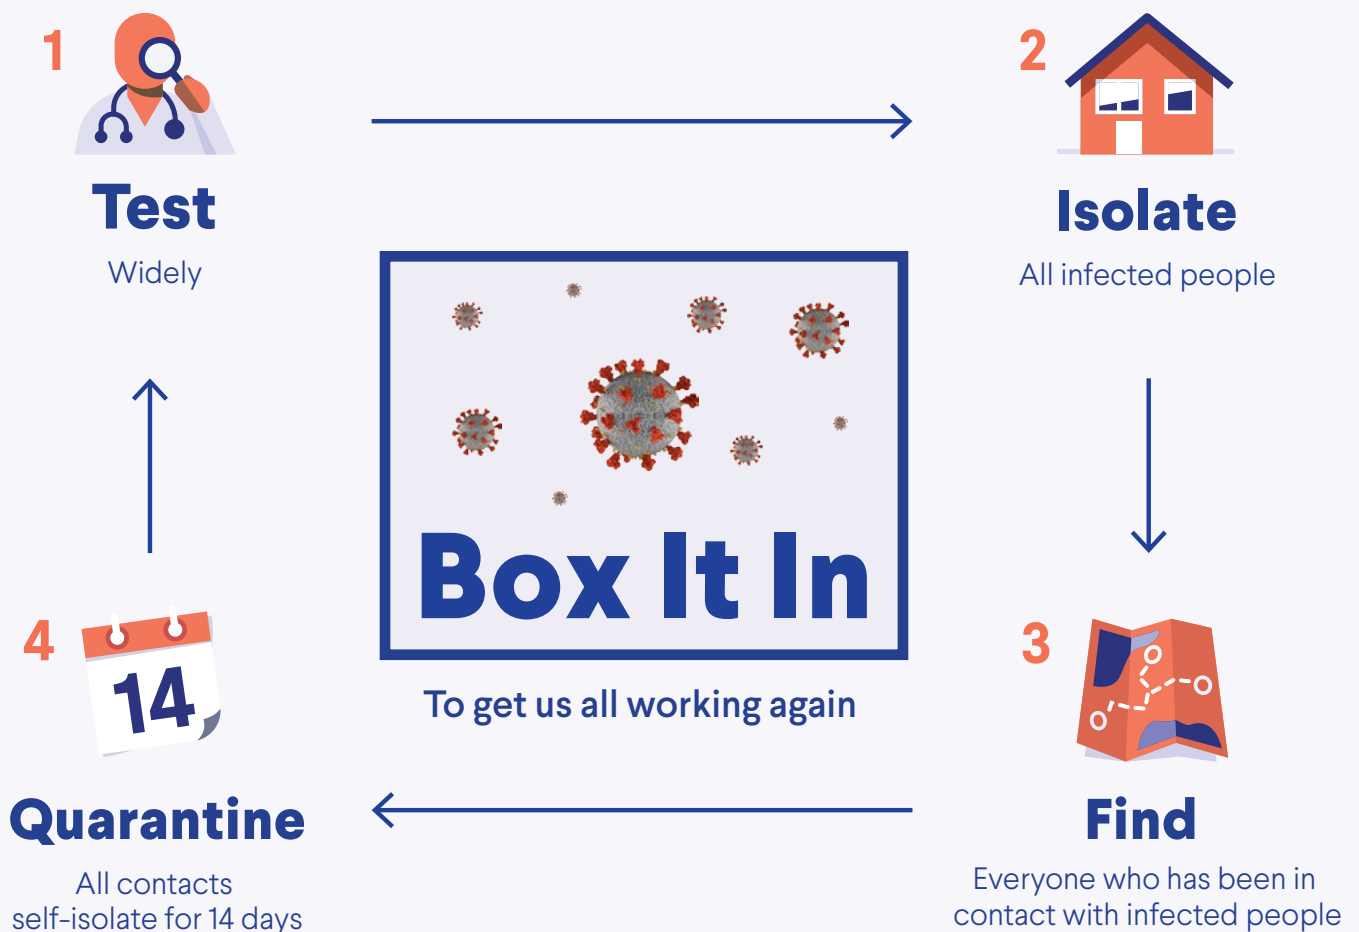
1

Test

Widely

2

Isolate

All infected people

Box It In

To get us all working again

4

14

Quarantine

All contacts self-isolate for 14 days

3

Find

Everyone who has been in contact with infected people